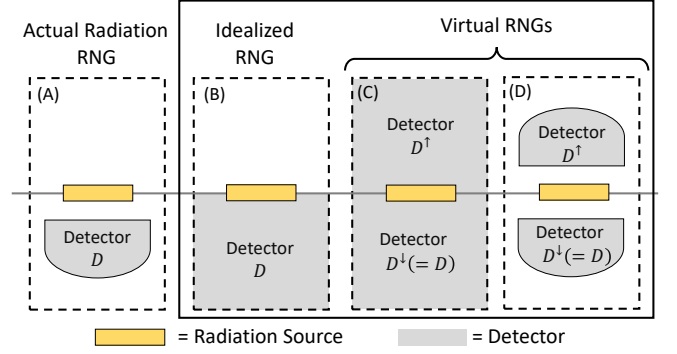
Actual Radiation RNG

Idealized RNG

Virtual RNGs

(A)

Detector
$D$

(B)

Detector
$D$

(C)

Detector
$D^{\uparrow}$

Detector
$D^{\downarrow}(=D)$

(D)

Detector
$D^{\uparrow}$

Detector
$D^{\downarrow}(=D)$

= Radiation Source

= Detector